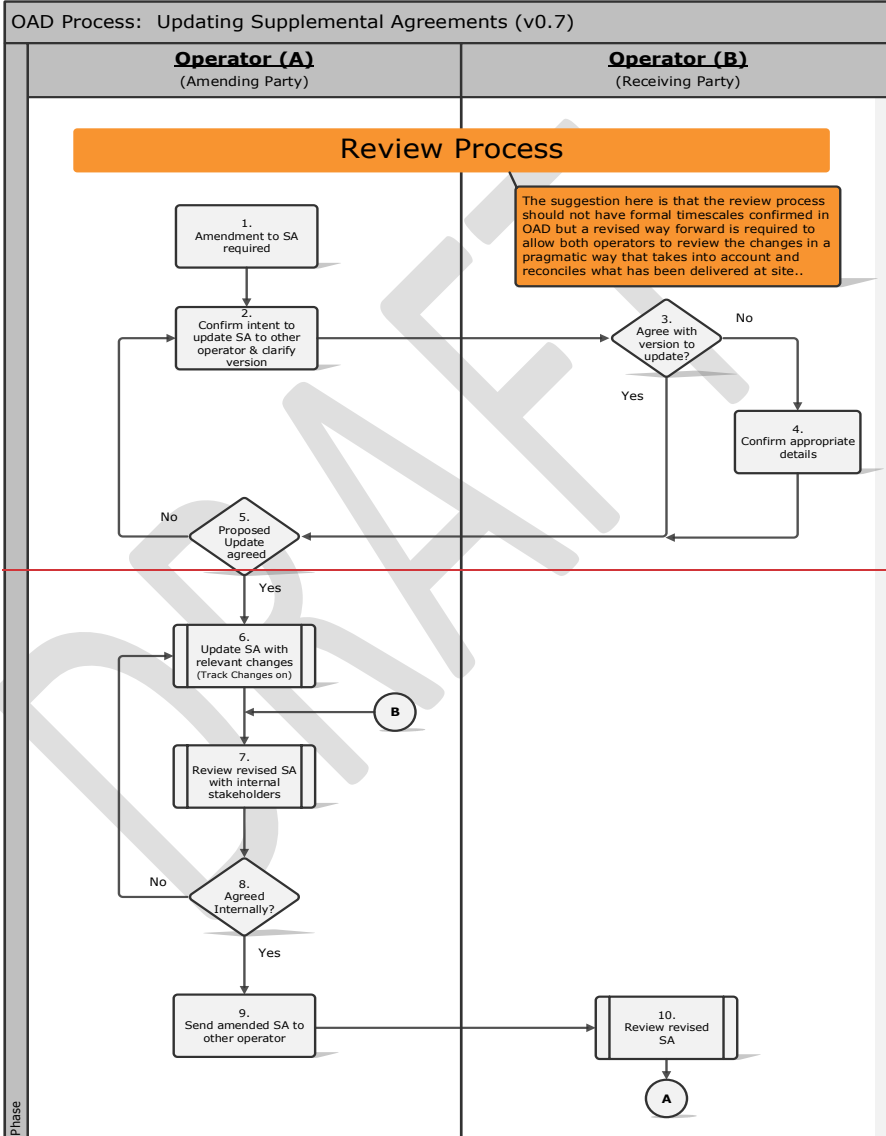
OAD Process: Updating Supplemental Agreements (v0.7)

Operator (A)
(Amending Party)

Operator (B)
(Receiving Party)

Review Process

The suggestion here is that the review process should not have formal timescales confirmed in OAD but a revised way forward is required to allow both operators to review the changes in a pragmatic way that takes into account and reconciles what has been delivered at site..

1.
Amendment to SA required

2.
Confirm intent to update SA to other operator & clarify version

3.
Agree with version to update?

No

Yes

4.
Confirm appropriate details

No

5.
Proposed Update agreed

Yes

6.
Update SA with relevant changes
(Track Changes on)

B

7.
Review revised SA with internal stakeholders

No

8.
Agreed Internally?

Yes

9.
Send amended SA to other operator

10.
Review revised SA

A

Phase